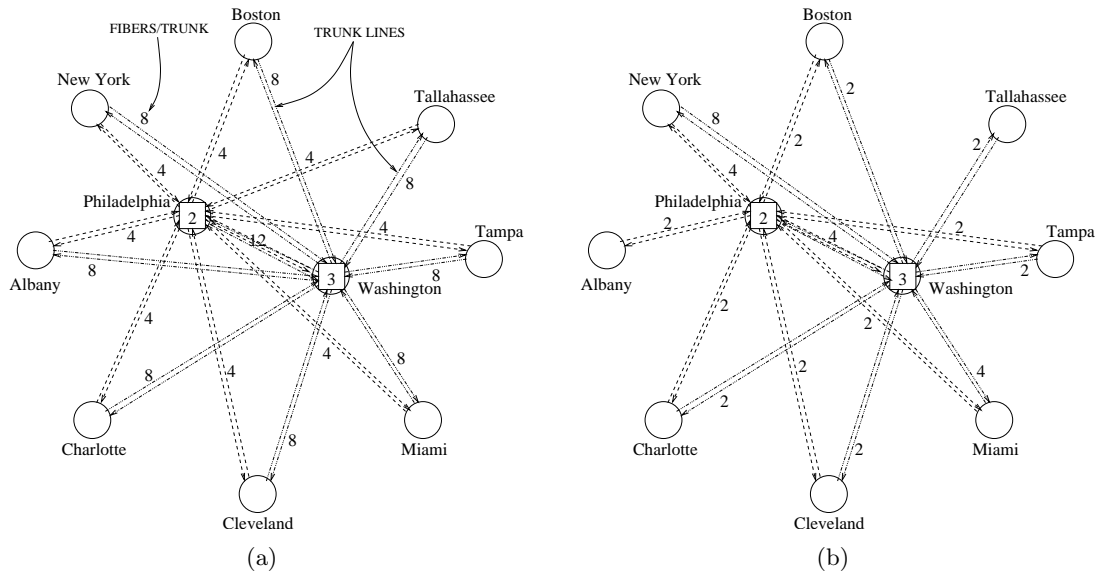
FIBERS/TRUNK
Boston
TRUNK LINES
New York
Tallahassee
8
8
4
4
4
8
Philadelphia
2
4
4
Tampa
12
Albany
8
3
8
Washington
4
8
4
4
8
8
Charlotte
Miami
Cleveland
(a)

Boston
New York
Tallahassee
2
8
4
2
2
Philadelphia
2
2
Tampa
2
4
Albany
3
2
Washington
2
2
4
2
2
2
Charlotte
Miami
2
Cleveland
(b)